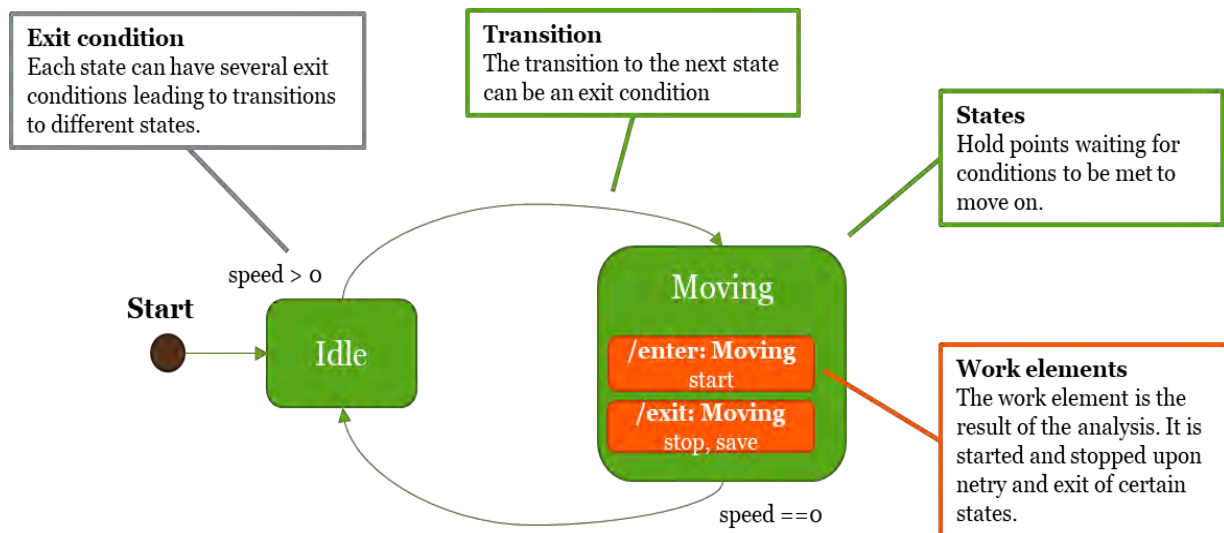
**Exit condition**
Each state can have several exit conditions leading to transitions to different states.

**Transition**
The transition to the next state can be an exit condition

**States**
Hold points waiting for conditions to be met to move on.

speed > 0

**Start**

Idle

Moving

**/enter: Moving**
start

**/exit: Moving**
stop, save

**Work elements**
The work element is the result of the analysis. It is started and stopped upon netry and exit of certain states.

speed ==0